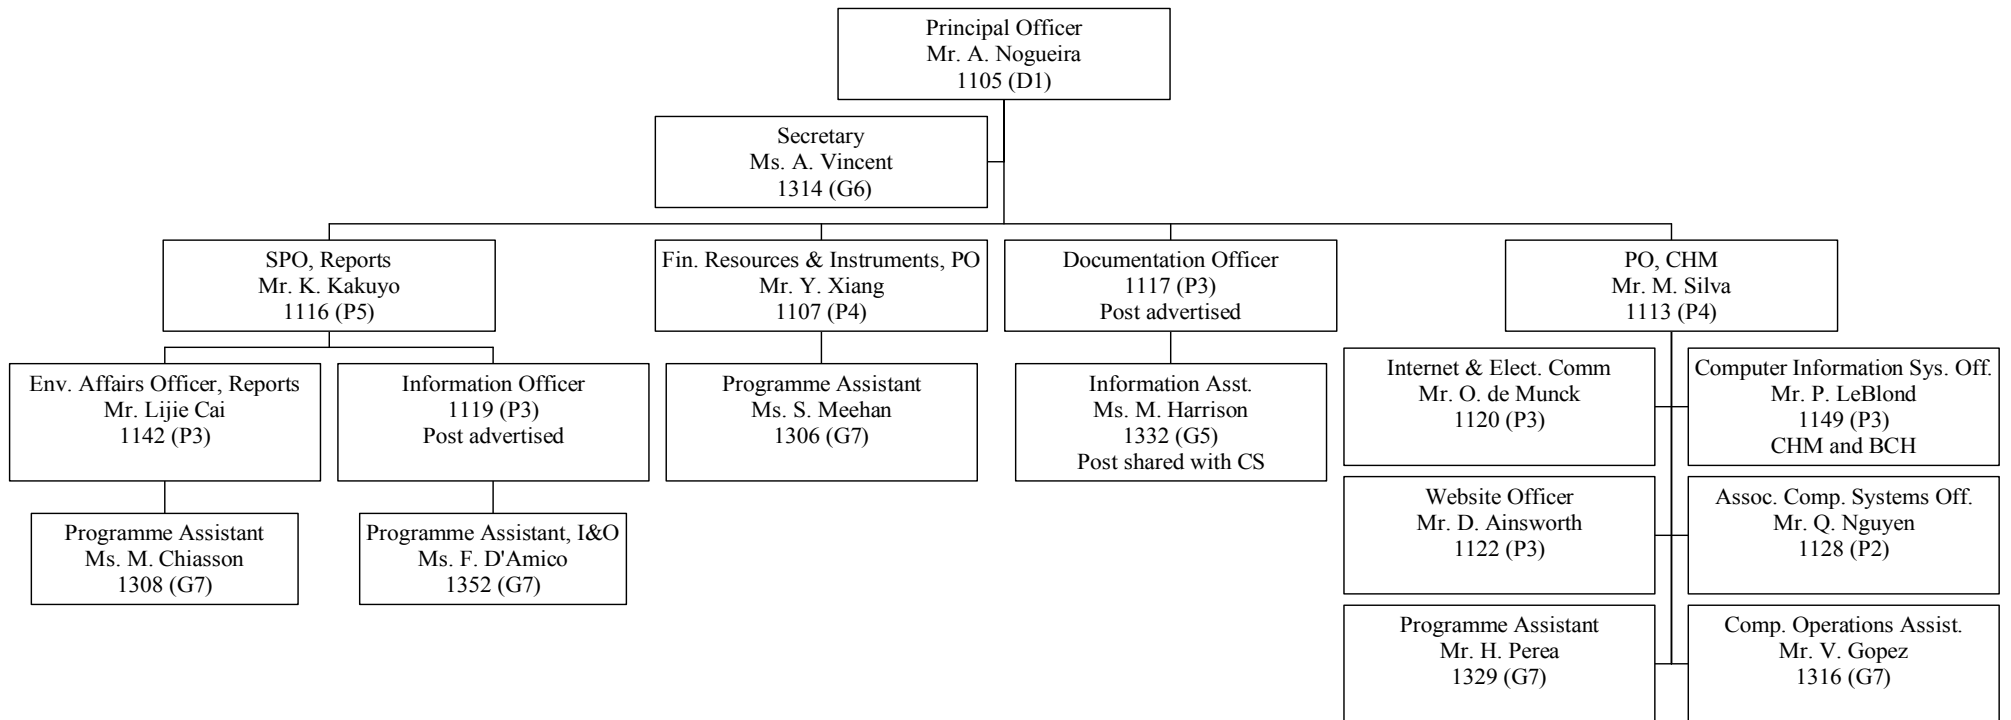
Principal Officer
Mr. A. Nogueira
1105 (D1)

Secretary
Ms. A. Vincent
1314 (G6)

SPO, Reports
Mr. K. Kakuyo
1116 (P5)

Fin. Resources & Instruments, PO
Mr. Y. Xiang
1107 (P4)

Documentation Officer
1117 (P3)
Post advertised

PO, CHM
Mr. M. Silva
1113 (P4)

Env. Affairs Officer, Reports
Mr. Lijie Cai
1142 (P3)

Information Officer
1119 (P3)
Post advertised

Programme Assistant
Ms. S. Meehan
1306 (G7)

Information Asst.
Ms. M. Harrison
1332 (G5)
Post shared with CS

Internet & Elect. Comm
Mr. O. de Munck
1120 (P3)

Computer Information Sys. Off.
Mr. P. LeBlond
1149 (P3)
CHM and BCH

Programme Assistant
Ms. M. Chiasson
1308 (G7)

Programme Assistant, I&O
Ms. F. D'Amico
1352 (G7)

Website Officer
Mr. D. Ainsworth
1122 (P3)

Assoc. Comp. Systems Off.
Mr. Q. Nguyen
1128 (P2)

Programme Assistant
Mr. H. Perea
1329 (G7)

Comp. Operations Assist.
Mr. V. Gopez
1316 (G7)